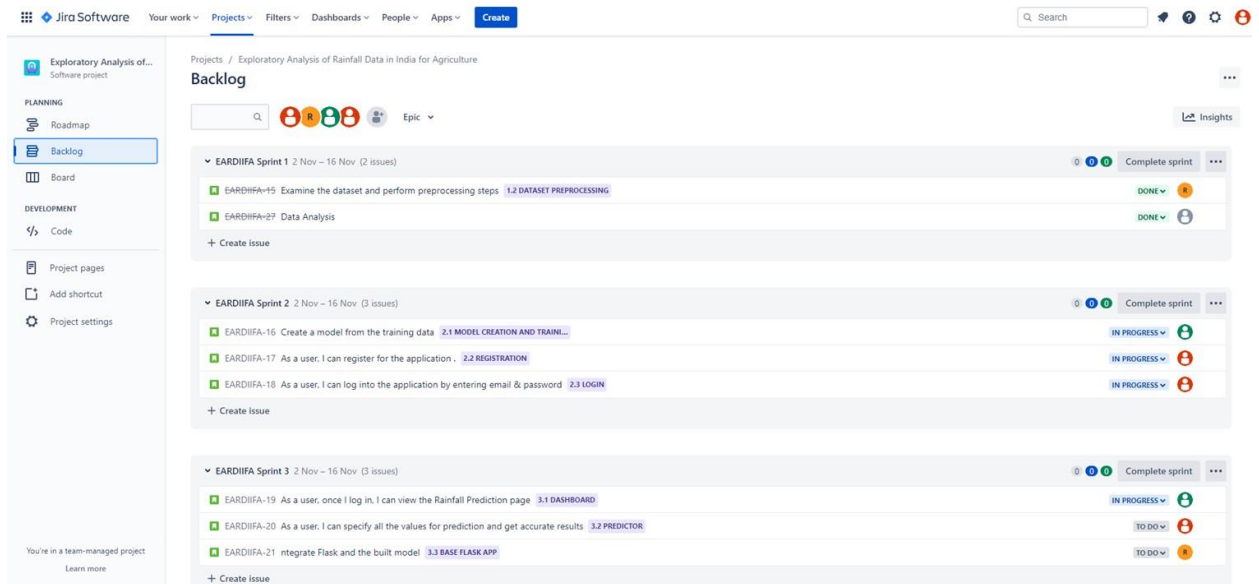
Jira Software Your work Projects Filters Dashboards People Apps Create

Search

Exploratory Analysis of...
Software project

PLANNING
Roadmap
Backlog
Board

DEVELOPMENT
Code

Project pages
Add shortcut
Project settings

You're in a team-managed project
Learn more

Projects / Exploratory Analysis of Rainfall Data in India for Agriculture

Backlog

R

Epic

Insights

EARDIIFA Sprint 1 2 Nov – 16 Nov (2 issues)
0 0 0 Complete sprint

EARDIIFA-15 Examine the dataset and perform preprocessing steps 1.2 DATASET PREPROCESSING DONE R
EARDIIFA-27 Data Analysis DONE

+ Create issue

EARDIIFA Sprint 2 2 Nov – 16 Nov (3 issues)
0 0 0 Complete sprint

EARDIIFA-16 Create a model from the training data 2.1 MODEL CREATION AND TRAINI... IN PROGRESS
EARDIIFA-17 As a user, I can register for the application . 2.2 REGISTRATION IN PROGRESS
EARDIIFA-18 As a user, I can log into the application by entering email & password 2.3 LOGIN IN PROGRESS

+ Create issue

EARDIIFA Sprint 3 2 Nov – 16 Nov (3 issues)
0 0 0 Complete sprint

EARDIIFA-19 As a user, once I log in, I can view the Rainfall Prediction page 3.1 DASHBOARD IN PROGRESS
EARDIIFA-20 As a user, I can specify all the values for prediction and get accurate results 3.2 PREDICTOR TO DO
EARDIIFA-21 ntegrate Flask and the built model 3.3 BASE FLASK APP TO DO R

+ Create issue